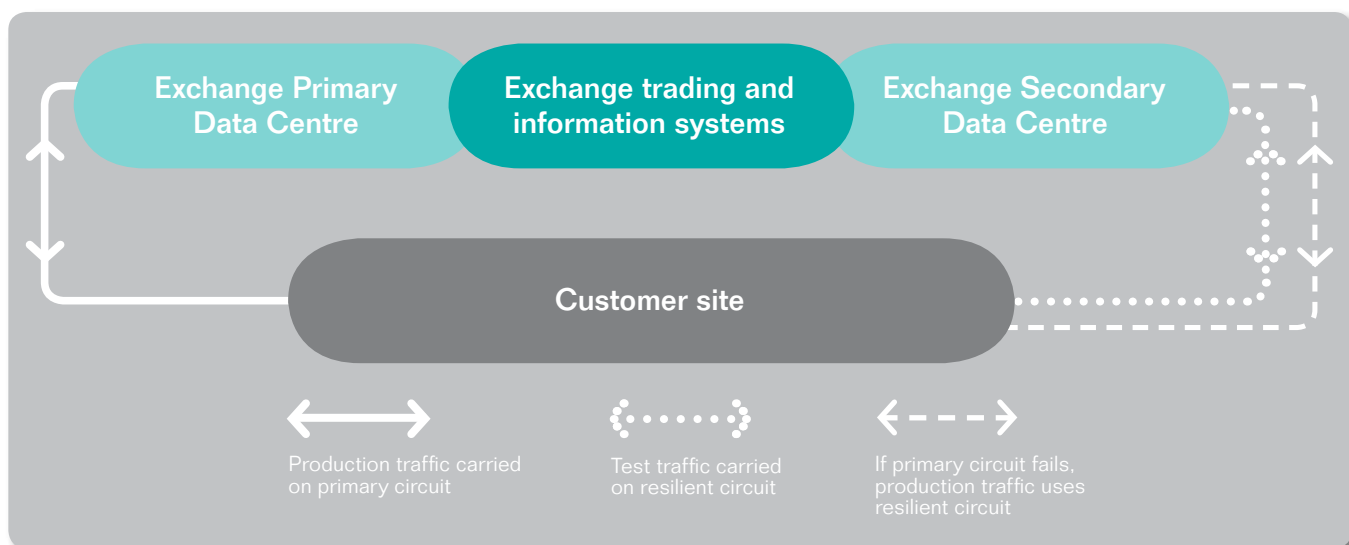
Exchange Primary Data Centre

Exchange trading and information systems

Exchange Secondary Data Centre

Customer site

Production traffic carried on primary circuit

Test traffic carried on resilient circuit

If primary circuit fails, production traffic uses resilient circuit